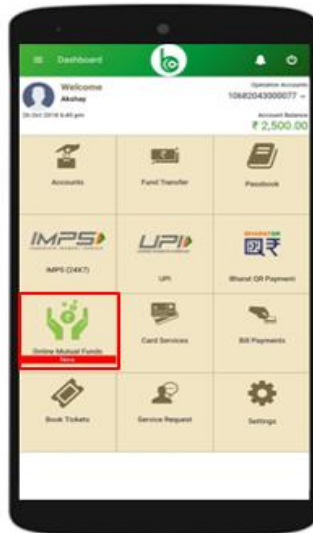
Dashboard

Welcome
Akshay
26 Oct 2018 6:40 pm

Operation Accounts
10682043000077

Account Balance
₹ 2,500.00

Accounts

Fund Transfer

Passbook

IMPS

IMPS (24X7)

UPI

UPI

BHARAT QR

Bharat QR Payment

Online Mutual Funds
New

Card Services

Bill Payments

Book Tickets

Service Request

Settings